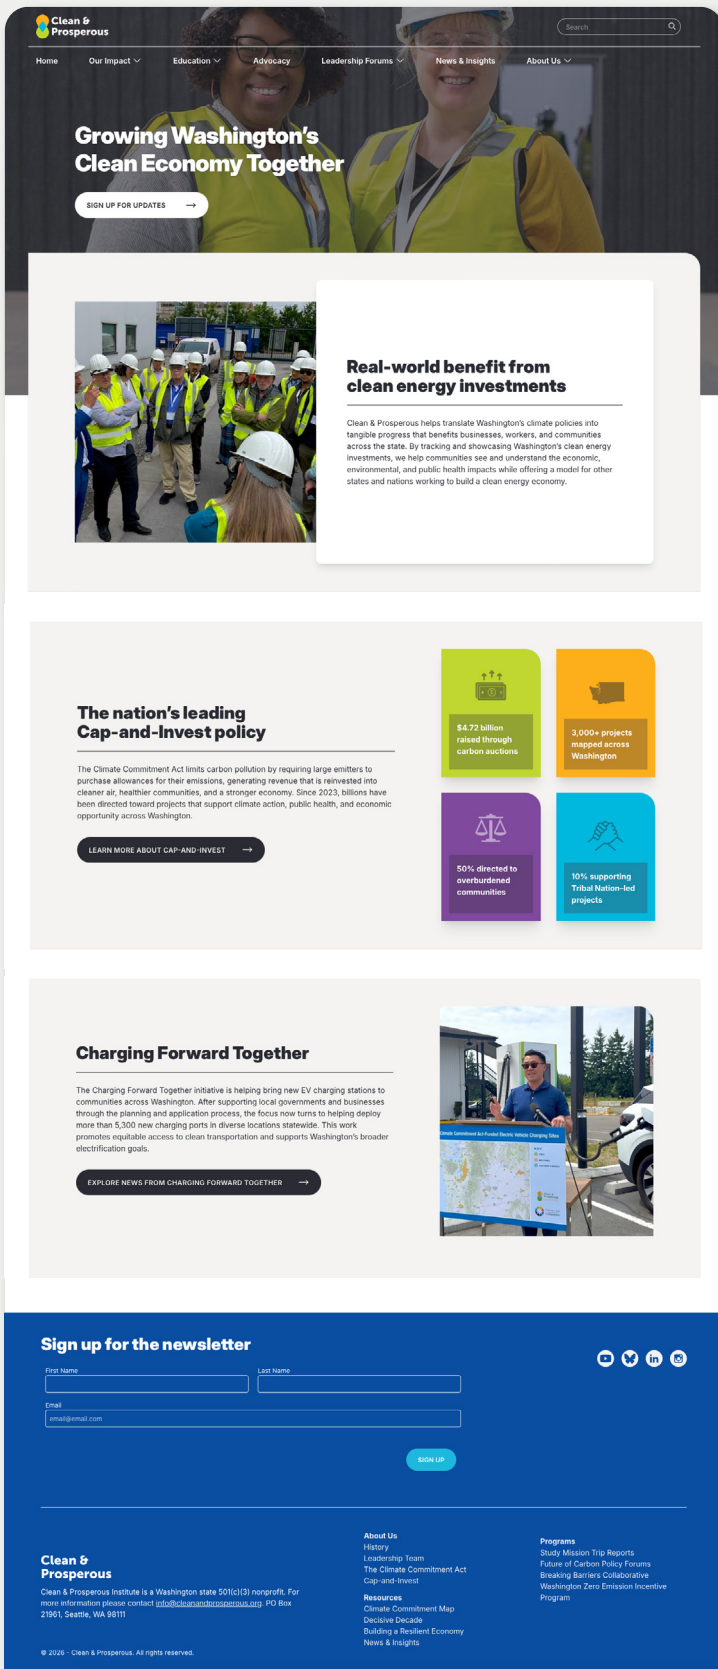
Clean & Prosperous

Search

Home Our Impact Education Advocacy Leadership Forums News & Insights About Us

Growing Washington's Clean Economy Together

SIGN UP FOR UPDATES

Real-world benefit from clean energy investments

Clean & Prosperous helps translate Washington's climate policies into tangible progress that benefits businesses, workers, and communities across the state. By tracking and showcasing Washington's clean energy investments, we help communities see and understand the economic, environmental, and public health impacts while offering a model for other states and nations working to build a clean energy economy.

The nation's leading Cap-and-Invest policy

The Climate Commitment Act limits carbon pollution by requiring large emitters to purchase allowances for their emissions, generating revenue that is reinvested into cleaner air, healthier communities, and a stronger economy. Since 2023, billions have been directed toward projects that support climate action, public health, and economic opportunity across Washington.

LEARN MORE ABOUT CAP-AND-INVEST

$4.72 billion raised through carbon auctions

3,000+ projects mapped across Washington

50% directed to overburdened communities

10% supporting Tribal Nation-led projects

Charging Forward Together

The Charging Forward Together initiative is helping bring new EV charging stations to communities across Washington. After supporting local governments and businesses through the planning and application process, the focus now turns to helping deploy more than 5,300 new charging ports in diverse locations statewide. This work promotes equitable access to clean transportation and supports Washington's broader electrification goals.

EXPLORE NEWS FROM CHARGING FORWARD TOGETHER

Climate Commitment Act-Funded Electric Vehicle Charging Sites

Sign up for the newsletter

First Name

Last Name

Email

email@email.com

SIGN UP

Clean & Prosperous

Clean & Prosperous Institute is a Washington state 501(c)(3) nonprofit. For more information please contact info@cleanandprosperous.org. PO Box 21961, Seattle, WA 98111

About Us
History
Leadership Team
The Climate Commitment Act
Cap-and-Invest

Resources
Climate Commitment Map
Decisive Decade
Building a Resilient Economy
News & Insights

Programs
Study Mission Trip Reports
Future of Carbon Policy Forums
Breaking Barriers Collaborative
Washington Zero Emission Incentive Program

© 2026 · Clean & Prosperous. All rights reserved.